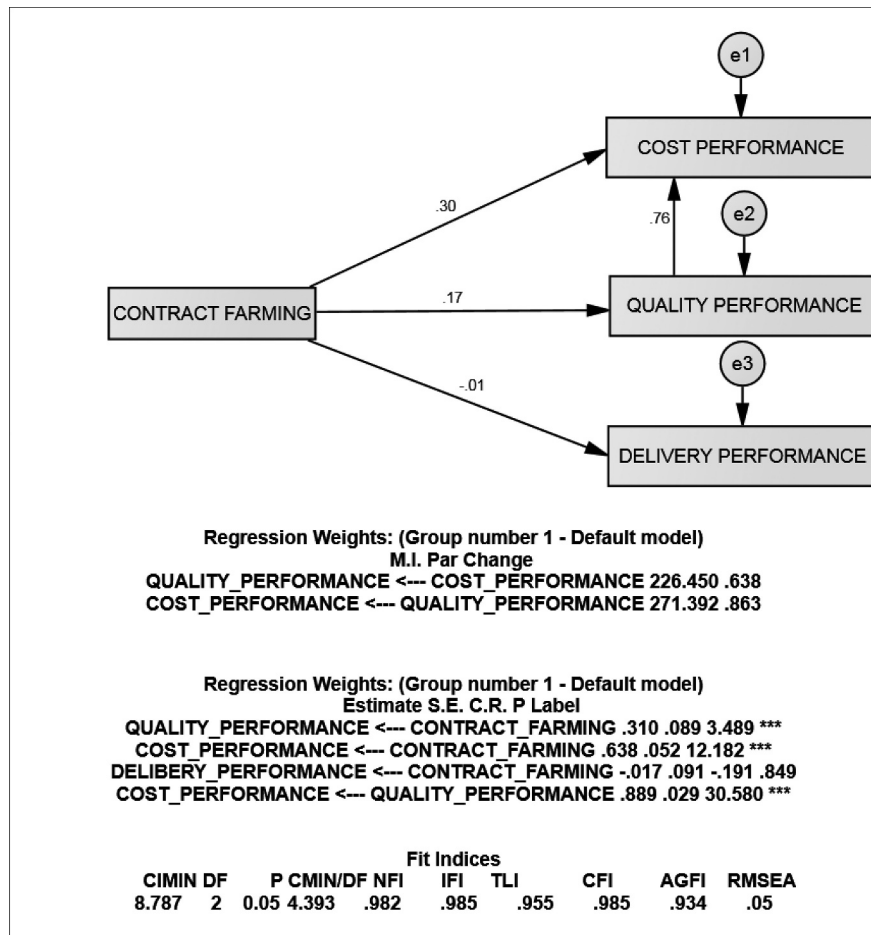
e1

COST PERFORMANCE

.30

.76

e2

CONTRACT FARMING

.17

QUALITY PERFORMANCE

e3

-.01

DELIVERY PERFORMANCE

Regression Weights: (Group number 1 - Default model)
M.I. Par Change
QUALITY_PERFORMANCE <--- COST_PERFORMANCE 226.450 .638
COST_PERFORMANCE <--- QUALITY_PERFORMANCE 271.392 .863

Regression Weights: (Group number 1 - Default model)
Estimate S.E. C.R. P Label
QUALITY_PERFORMANCE <--- CONTRACT_FARMING .310 .089 3.489 ***
COST_PERFORMANCE <--- CONTRACT_FARMING .638 .052 12.182 ***
DELIBERY_PERFORMANCE <--- CONTRACT_FARMING -.017 .091 -.191 .849
COST_PERFORMANCE <--- QUALITY_PERFORMANCE .889 .029 30.580 ***

Fit Indices

| CIMIN | DF | P | CMIN/DF | NFI | IFI | TLI | CFI | AGFI | RMSEA |
|---|---|---|---|---|---|---|---|---|---|
| 8.787 | 2 | 0.05 | 4.393 | .982 | .985 | .955 | .985 | .934 | .05 |